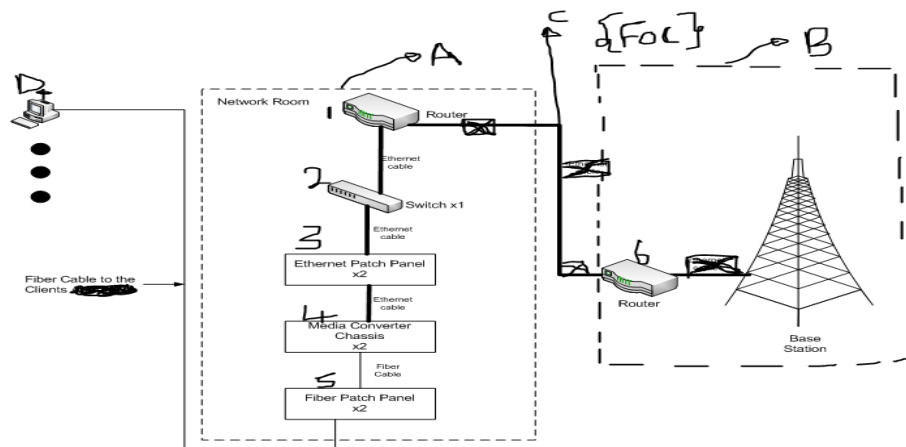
D
A
C
[FOC]
B
Network Room
1
Router
Ethernet cable
2
Switch x1
Ethernet cable
3
Ethernet Patch Panel x2
Ethernet cable
4
Media Converter Chassis x2
Fiber Cable
5
Fiber Patch Panel x2
Fiber Cable to the Clients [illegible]
6
Router
Base Station